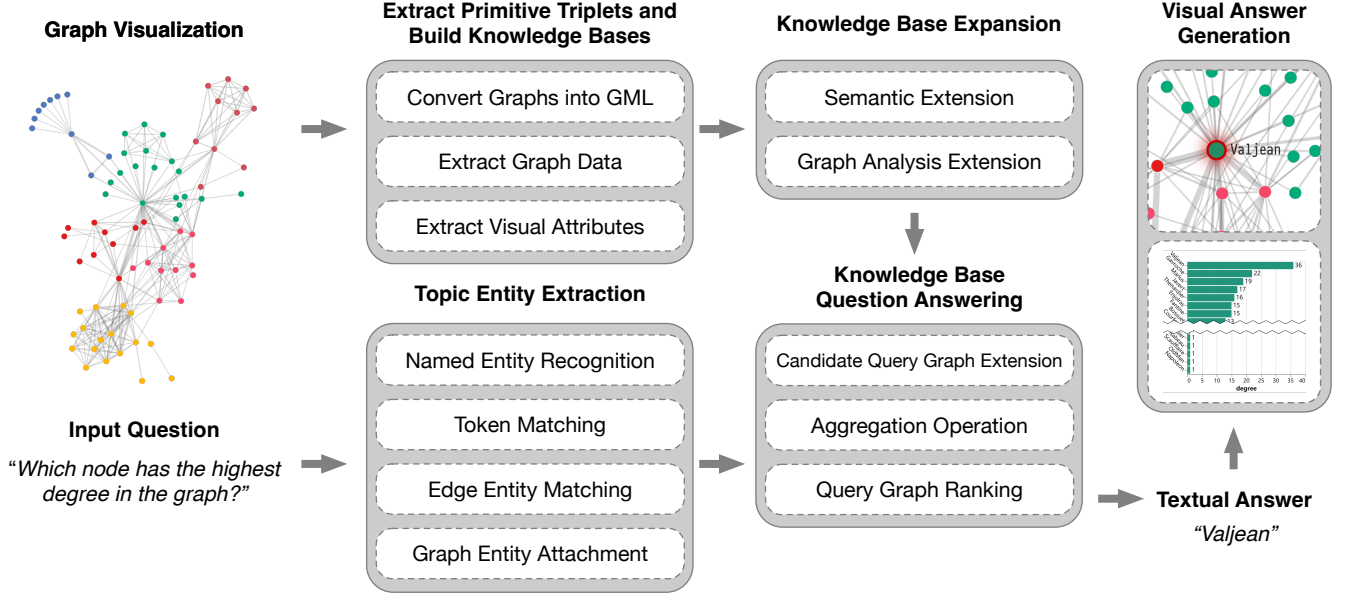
Graph Visualization

Input Question

"Which node has the highest degree in the graph?"

Extract Primitive Triplets and Build Knowledge Bases

Convert Graphs into GML

Extract Graph Data

Extract Visual Attributes

Topic Entity Extraction

Named Entity Recognition

Token Matching

Edge Entity Matching

Graph Entity Attachment

Knowledge Base Expansion

Semantic Extension

Graph Analysis Extension

Knowledge Base Question Answering

Candidate Query Graph Extension

Aggregation Operation

Query Graph Ranking

Visual Answer Generation

Valjean

36
22
19
17
16
15
15
13

1
1
1
1
1

0 5 10 15 20 25 30 35 40
degree

Textual Answer

"Valjean"